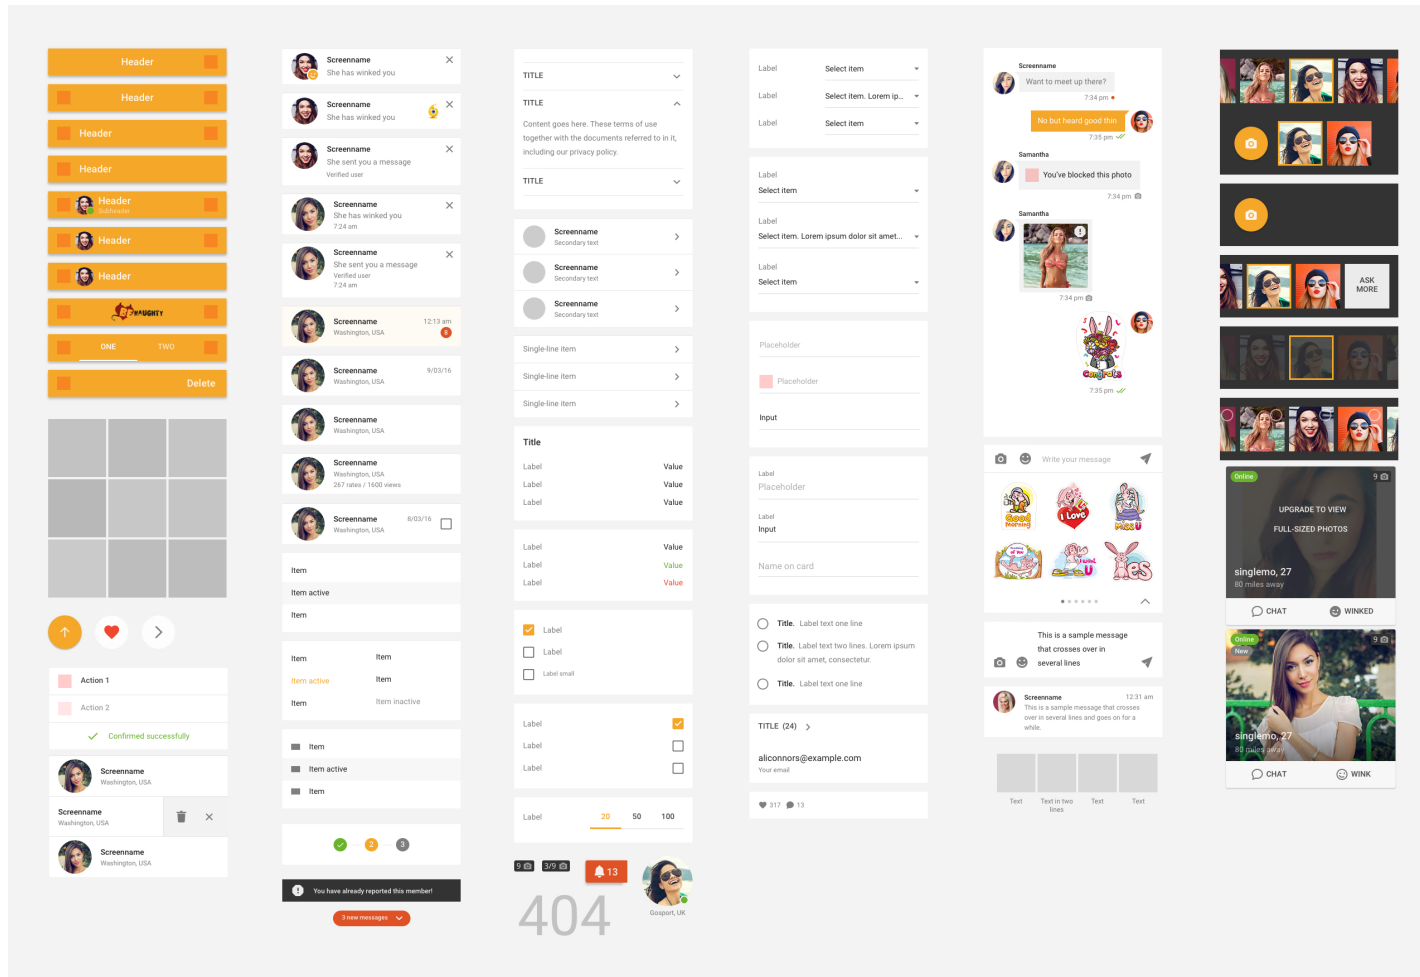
Header

Header

Header

Header

Header
Subheader

Header

Header

NAUGHTY

ONE TWO

Delete

Action 1

Action 2

Confirmed successfully

Screenname
Washington, USA

Screenname
Washington, USA

Screenname
Washington, USA

Screenname
She has winked you

Screenname
She has winked you

Screenname
She sent you a message
Verified user

Screenname
She has winked you
7:24 am

Screenname
She sent you a message
Verified user
7:24 am

Screenname
Washington, USA
12:13 am
8

Screenname
Washington, USA
9/03/16

Screenname
Washington, USA

Screenname
Washington, USA
267 rates / 1600 views

Screenname
Washington, USA
8/03/16

Item
Item active
Item

Item Item
Item active Item
Item Item inactive

Item
Item active
Item

2 3

You have already reported this member!

3 new messages

TITLE

TITLE

Content goes here. These terms of use together with the documents referred to in it, including our privacy policy.

TITLE

Screenname
Secondary text

Screenname
Secondary text

Screenname
Secondary text

Single-line item

Single-line item

Single-line item

Title
Label Value
Label Value
Label Value

Label Value
Label Value
Label Value

Label
Label
Label small

Label
Label
Label

Label 20 50 100

9 3/9 13

404

Gosport, UK

Label Select item
Label Select item. Lorem ip...
Label Select item

Label
Select item

Label
Select item. Lorem ipsum dolor sit amet...

Label
Select item

Placeholder

Placeholder

Input

Label
Placeholder

Label
Input

Name on card

Title. Label text one line

Title. Label text two lines. Lorem ipsum dolor sit amet, consectetur.

Title. Label text one line

TITLE (24)

aliconnors@example.com
Your email

317 13

Screenname
Want to meet up there?
7:34 pm
No but heard good thin
7:35 pm
Samantha
You've blocked this photo
7:34 pm
Samantha
7:34 pm
Congrats
7:35 pm

Write your message

Good Morning
I Love
Miss U
Yes

This is a sample message that crosses over in several lines

Screenname
12:31 am
This is a sample message that crosses over in several lines and goes on for a while.

Text
Text in two lines
Text
Text

ASK MORE

Online
9
UPGRADE TO VIEW
FULL-SIZED PHOTOS
singlemo, 27
80 miles away
CHAT
WINKED

Online
New
9
singlemo, 27
80 miles away
CHAT
WINK